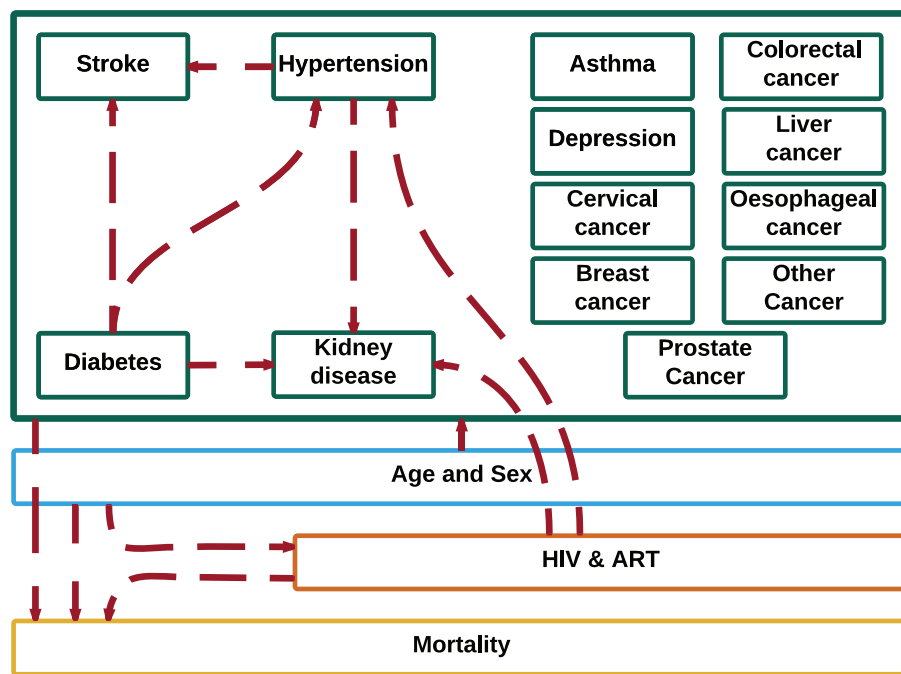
Stroke

Hypertension

Asthma

Colorectal cancer

Depression

Liver cancer

Cervical cancer

Oesophageal cancer

Breast cancer

Other Cancer

Diabetes

Kidney disease

Prostate Cancer

Age and Sex

HIV & ART

Mortality